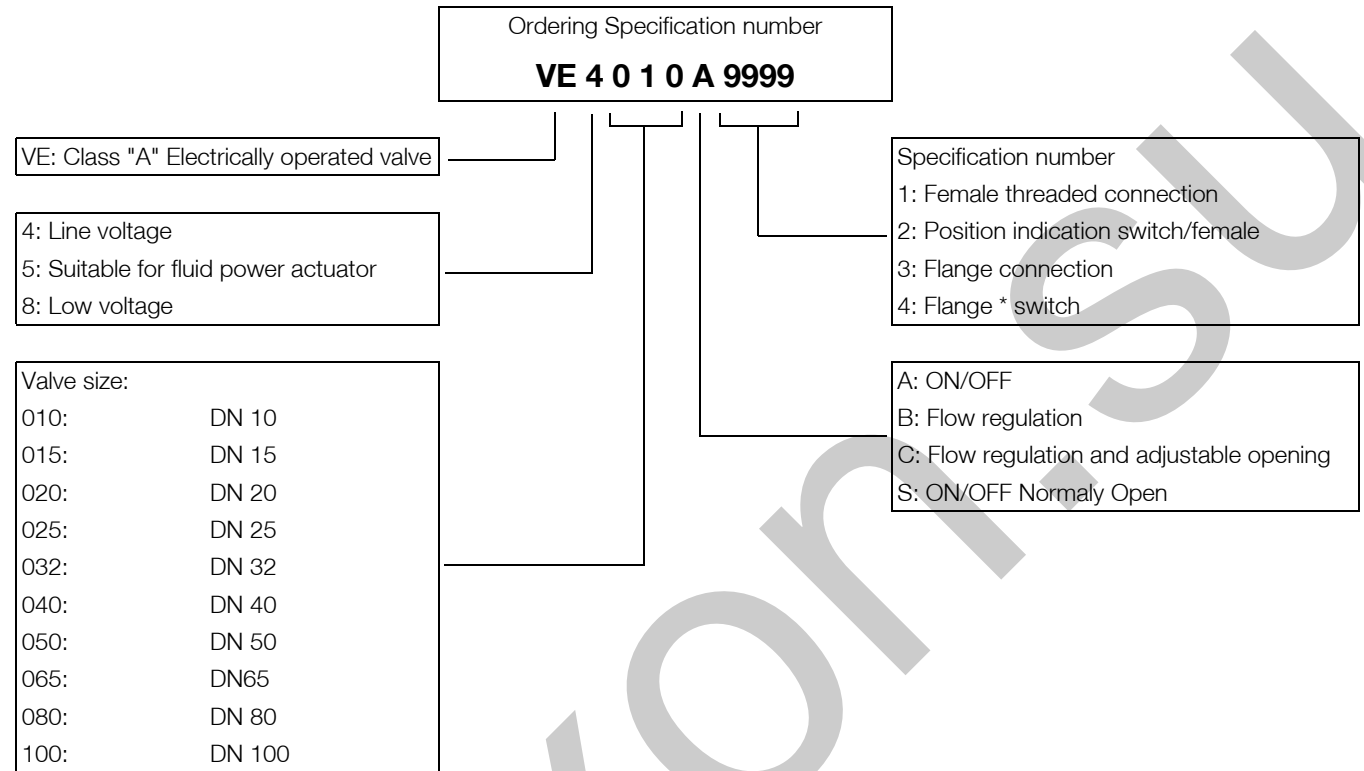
Ordering Specification number

**VE 4 0 1 0 A 9999**

VE: Class "A" Electrically operated valve

4: Line voltage
5: Suitable for fluid power actuator
8: Low voltage

Valve size:

| | |
|---|---|
| 010: | DN 10 |
| 015: | DN 15 |
| 020: | DN 20 |
| 025: | DN 25 |
| 032: | DN 32 |
| 040: | DN 40 |
| 050: | DN 50 |
| 065: | DN65 |
| 080: | DN 80 |
| 100: | DN 100 |

Specification number
1: Female threaded connection
2: Position indication switch/female
3: Flange connection
4: Flange * switch

A: ON/OFF
B: Flow regulation
C: Flow regulation and adjustable opening
S: ON/OFF Normaly Open